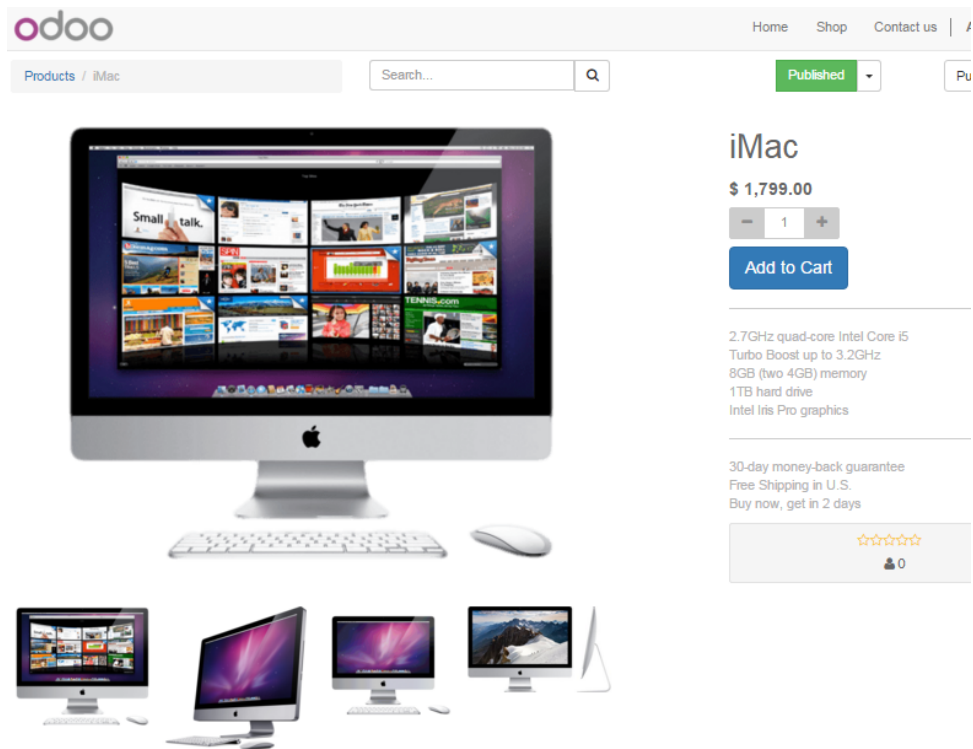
odoo

Home Shop Contact us

Products / iMac

Search...

Published

Pu

iMac

$ 1,799.00

− 1 +

Add to Cart

2.7GHz quad-core Intel Core i5
Turbo Boost up to 3.2GHz
8GB (two 4GB) memory
1TB hard drive
Intel Iris Pro graphics

30-day money-back guarantee
Free Shipping in U.S.
Buy now, get in 2 days

0

Small talk.

TENNIS.com